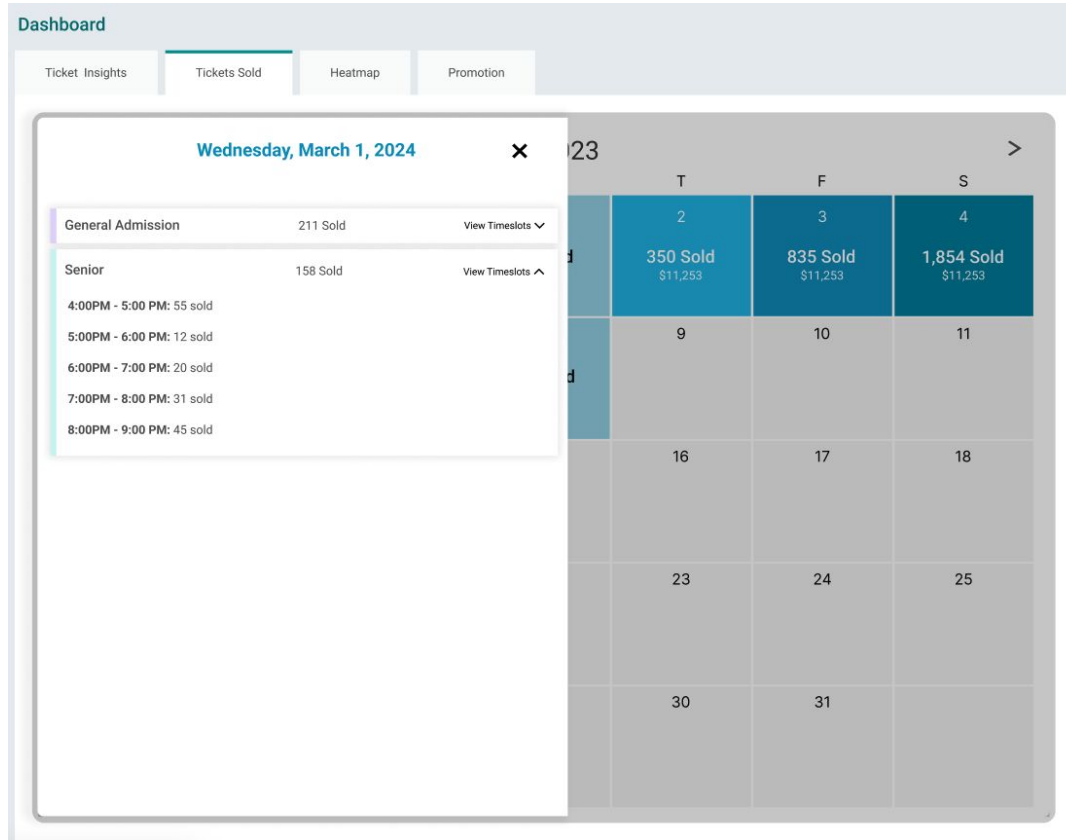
Dashboard

Ticket Insights | Tickets Sold | Heatmap | Promotion

Wednesday, March 1, 2024 ✕

General Admission 211 Sold View Timeslots

Senior 158 Sold View Timeslots

4:00PM - 5:00 PM: 55 sold
5:00PM - 6:00 PM: 12 sold
6:00PM - 7:00 PM: 20 sold
7:00PM - 8:00 PM: 31 sold
8:00PM - 9:00 PM: 45 sold

023 >

| | T | F | S |
|---|---|---|---|
| d | 2 350 Sold \$11,253 | 3 835 Sold \$11,253 | 4 1,854 Sold \$11,253 |
| d | 9 | 10 | 11 |
| | 16 | 17 | 18 |
| | 23 | 24 | 25 |
| | 30 | 31 | |